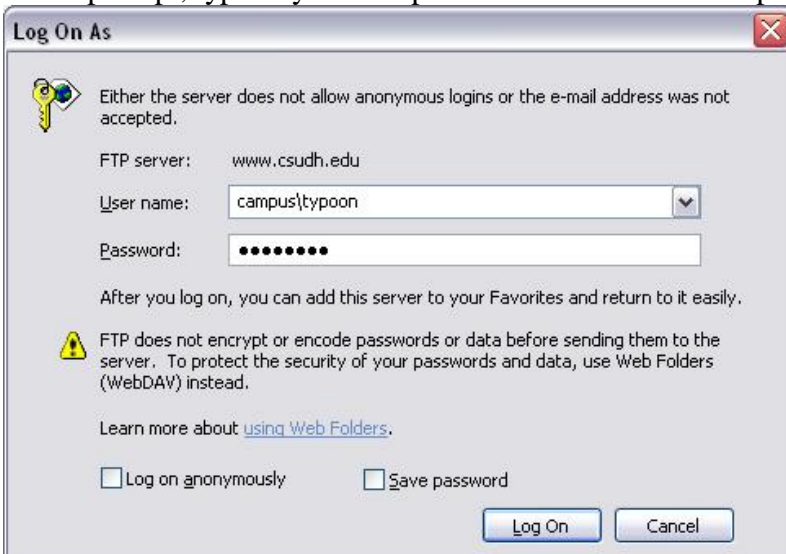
Log On As

Either the server does not allow anonymous logins or the e-mail address was not accepted.

FTP server: www.csudh.edu

User name: campus\typoon

Password: ●●●●●●●●

After you log on, you can add this server to your Favorites and return to it easily.

FTP does not encrypt or encode passwords or data before sending them to the server. To protect the security of your passwords and data, use Web Folders (WebDAV) instead.

Learn more about using Web Folders.

Log on anonymously

Save password

Log On

Cancel